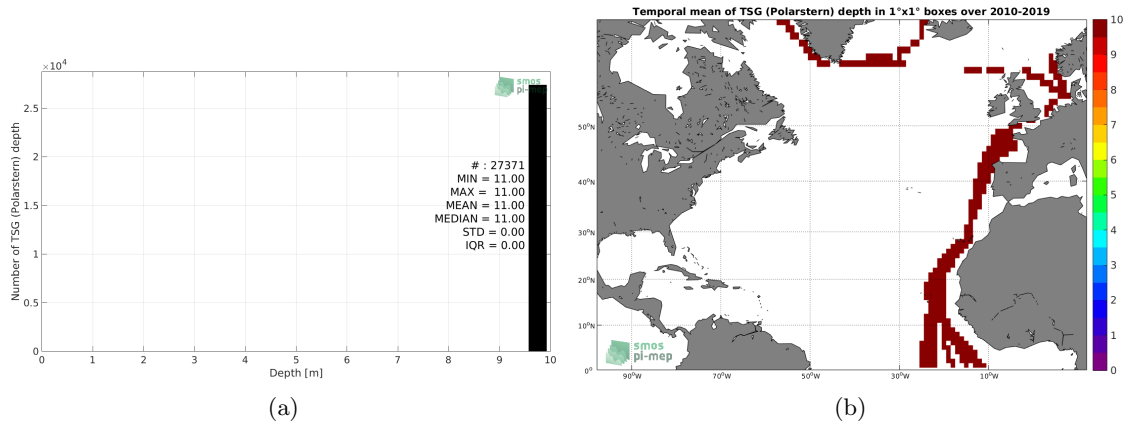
$\times10^4$

smos pi-mep

2.5
2
1.5
1
0.5
0

Number of TSG (Polarstern) depth

# : 27371
MIN = 11.00
MAX = 11.00
MEAN = 11.00
MEDIAN = 11.00
STD = 0.00
IQR = 0.00

0 1 2 3 4 5 6 7 8 9 10
Depth [m]

(a)

Temporal mean of TSG (Polarstern) depth in 1°x1° boxes over 2010-2019

50°N
40°N
30°N
20°N
10°N
0°
90°W 70°W 50°W 30°W 10°W

smos pi-mep

10
9
8
7
6
5
4
3
2
1
0

(b)